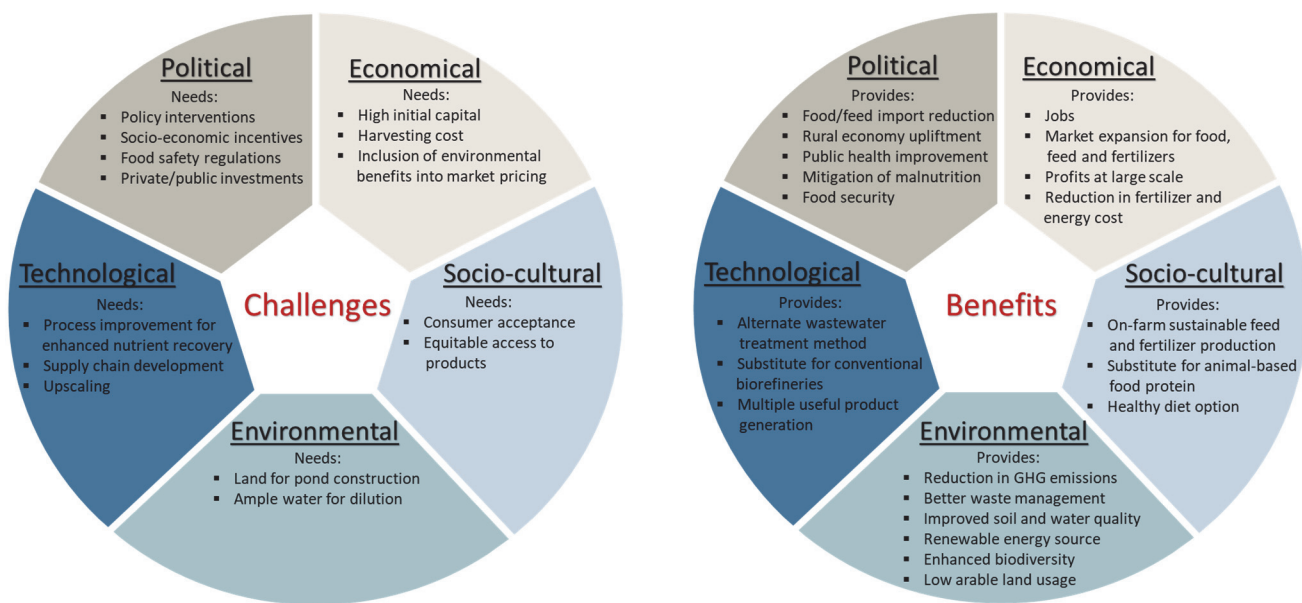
Political
Needs:
- Policy interventions
- Socio-economic incentives
- Food safety regulations
- Private/public investments

Economical
Needs:
- High initial capital
- Harvesting cost
- Inclusion of environmental benefits into market pricing

Technological
Needs:
- Process improvement for enhanced nutrient recovery
- Supply chain development
- Upscaling

Challenges

Socio-cultural
Needs:
- Consumer acceptance
- Equitable access to products

Environmental
Needs:
- Land for pond construction
- Ample water for dilution

Political
Provides:
- Food/feed import reduction
- Rural economy upliftment
- Public health improvement
- Mitigation of malnutrition
- Food security

Economical
Provides:
- Jobs
- Market expansion for food, feed and fertilizers
- Profits at large scale
- Reduction in fertilizer and energy cost

Technological
Provides:
- Alternate wastewater treatment method
- Substitute for conventional biorefineries
- Multiple useful product generation

Benefits

Socio-cultural
Provides:
- On-farm sustainable feed and fertilizer production
- Substitute for animal-based food protein
- Healthy diet option

Environmental
Provides:
- Reduction in GHG emissions
- Better waste management
- Improved soil and water quality
- Renewable energy source
- Enhanced biodiversity
- Low arable land usage